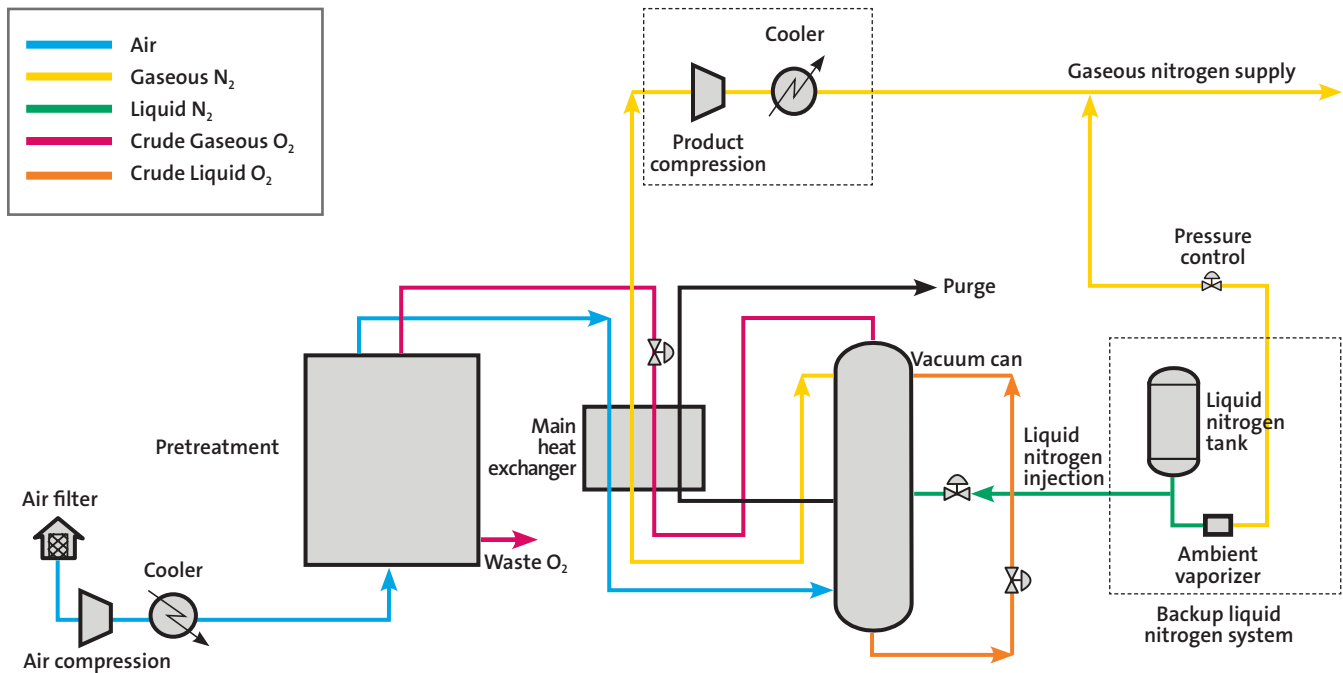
Air
Gaseous $N_2$
Liquid $N_2$
Crude Gaseous $O_2$
Crude Liquid $O_2$

Cooler

Gaseous nitrogen supply

Product compression

Pressure control

Purge

Vacuum can

Pretreatment

Main heat exchanger

Liquid nitrogen injection

Liquid nitrogen tank

Air filter

Cooler

Waste $O_2$

Ambient vaporizer

Backup liquid nitrogen system

Air compression